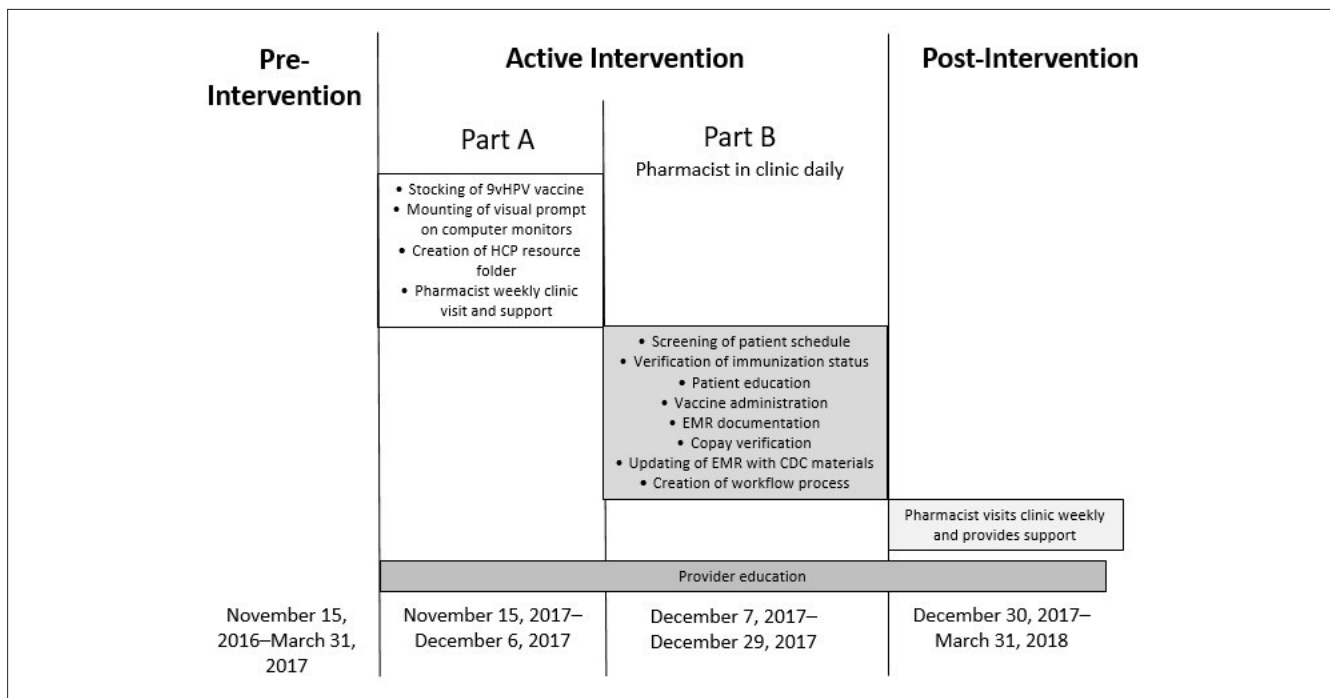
Pre-Intervention

Active Intervention

Post-Intervention

Part A

Part B

Pharmacist in clinic daily

• Stocking of 9vHPV vaccine
• Mounting of visual prompt on computer monitors
• Creation of HCP resource folder
• Pharmacist weekly clinic visit and support

• Screening of patient schedule
• Verification of immunization status
• Patient education
• Vaccine administration
• EMR documentation
• Copay verification
• Updating of EMR with CDC materials
• Creation of workflow process

Pharmacist visits clinic weekly and provides support

Provider education

November 15, 2016–March 31, 2017

November 15, 2017–December 6, 2017

December 7, 2017–December 29, 2017

December 30, 2017–March 31, 2018